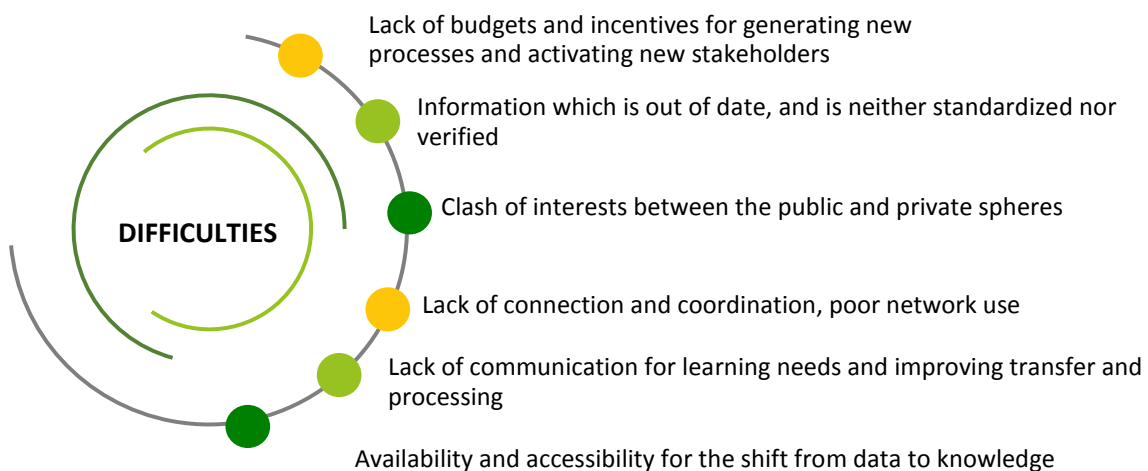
DIFFICULTIES

Lack of budgets and incentives for generating new processes and activating new stakeholders

Information which is out of date, and is neither standardized nor verified

Clash of interests between the public and private spheres

Lack of connection and coordination, poor network use

Lack of communication for learning needs and improving transfer and processing

Availability and accessibility for the shift from data to knowledge